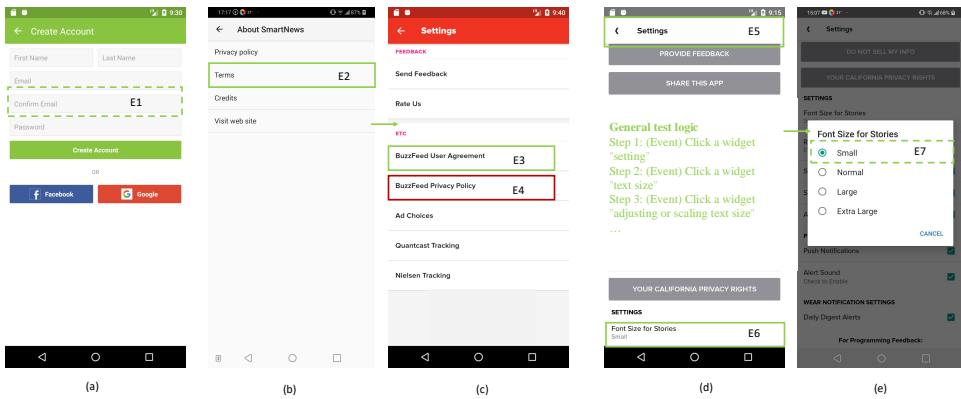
9:30
Create Account
First Name
Last Name
Email
Confirm Email
E1
Password
Create Account
OR
Facebook
Google
(a)

17:17
87%
About SmartNews
Privacy policy
Terms
E2
Credits
Visit web site
(b)

9:40
Settings
FEEDBACK
Send Feedback
Rate Us
ETC
BuzzFeed User Agreement
E3
BuzzFeed Privacy Policy
E4
Ad Choices
Quantcast Tracking
Nielsen Tracking
(c)

9:15
Settings
E5
PROVIDE FEEDBACK
SHARE THIS APP
General test logic
Step 1: (Event) Click a widget "setting"
Step 2: (Event) Click a widget "text size"
Step 3: (Event) Click a widget "adjusting or scaling text size"
…
YOUR CALIFORNIA PRIVACY RIGHTS
SETTINGS
Font Size for Stories
Small
E6
(d)

15:07
66%
Settings
DO NOT SELL MY INFO
YOUR CALIFORNIA PRIVACY RIGHTS
SETTINGS
Font Size for Stories
Font Size for Stories
Small
E7
Normal
Large
Extra Large
CANCEL
Push Notifications
Alert Sound
Check to Enable
WEAR NOTIFICATION SETTINGS
Daily Digest Alerts
For Programming Feedback:
(e)